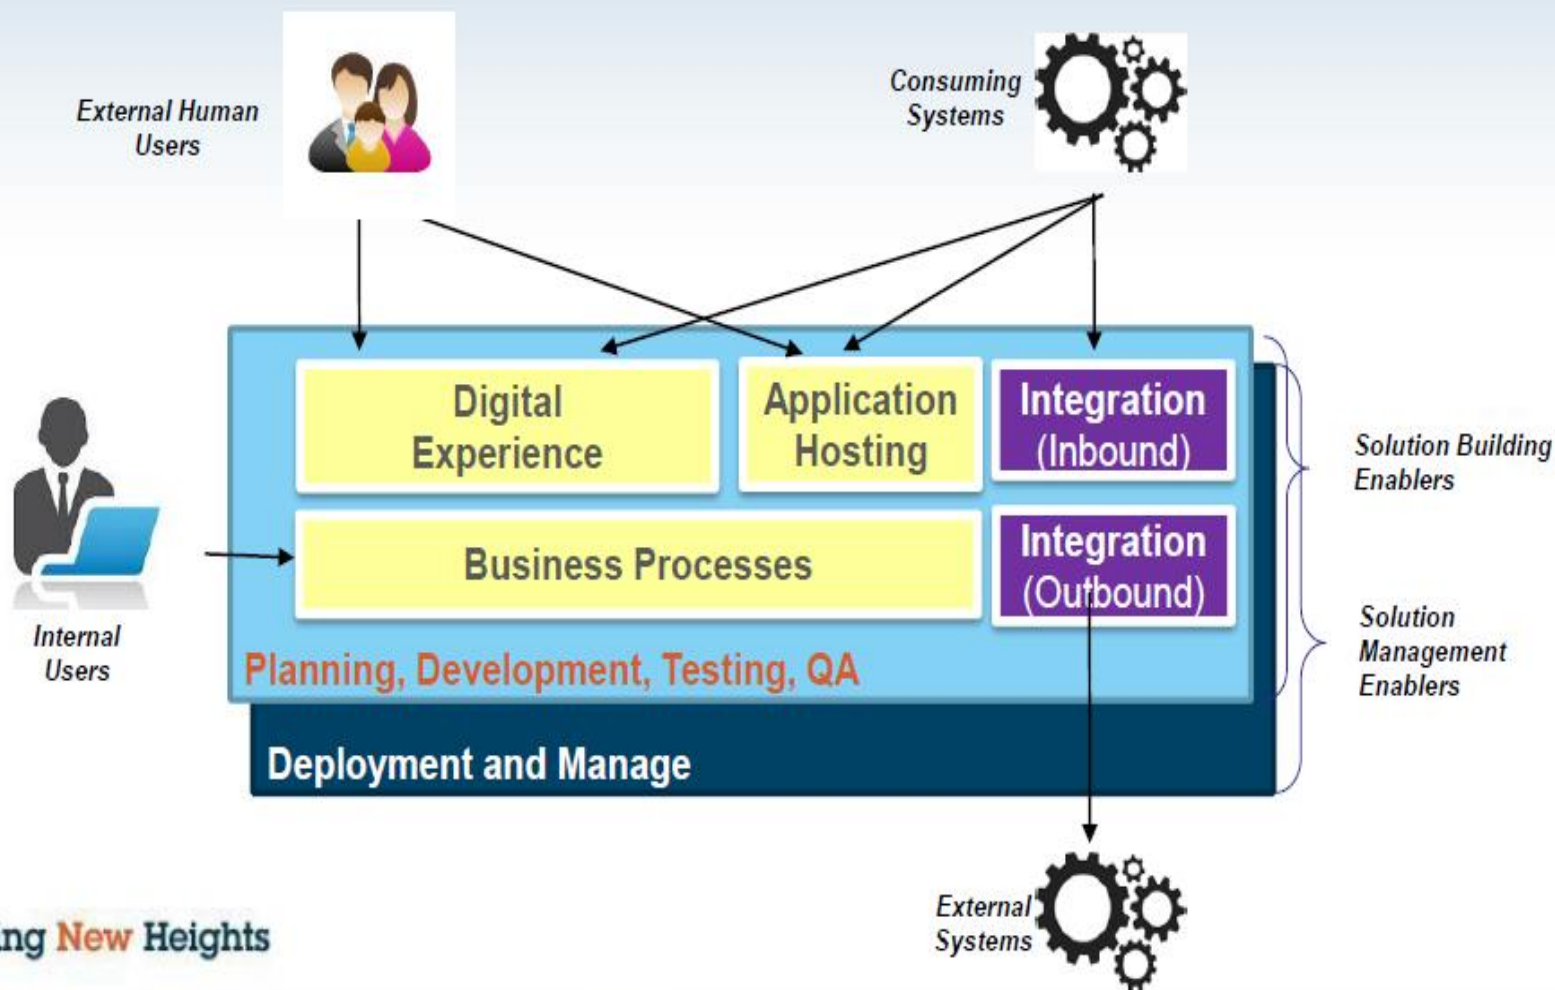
External Human Users

Consuming Systems

Digital Experience

Application Hosting

Integration (Inbound)

Solution Building Enablers

Business Processes

Integration (Outbound)

Internal Users

Solution Management Enablers

Planning, Development, Testing, QA

Deployment and Manage

ng New Heights

External Systems